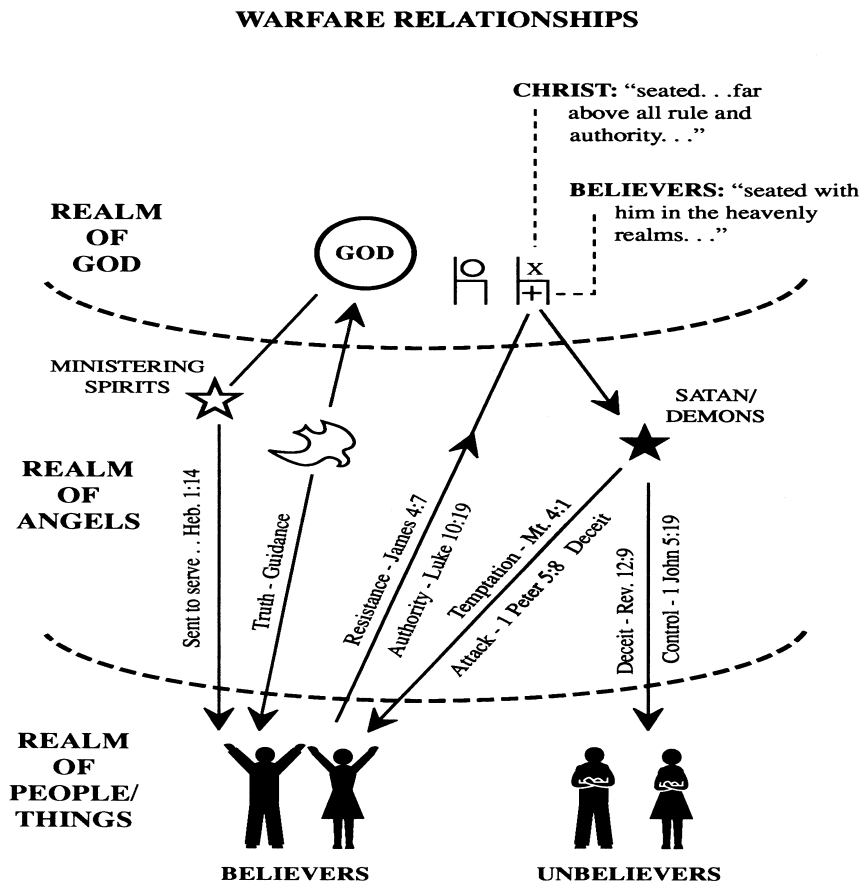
WARFARE RELATIONSHIPS

CHRIST: "seated. . .far above all rule and authority. . ."

BELIEVERS: "seated with him in the heavenly realms. . ."

REALM OF GOD

GOD

x

+

MINISTERING SPIRITS

SATAN/ DEMONS

REALM OF ANGELS

Sent to serve . . Heb. 1:14

Truth - Guidance

Resistance - James 4:7

Authority - Luke 10:19

Temptation - Mt. 4:1

Attack - 1 Peter 5:8 Deceit

Deceit - Rev. 12:9

Control - 1 John 5:19

REALM OF PEOPLE/ THINGS

BELIEVERS

UNBELIEVERS